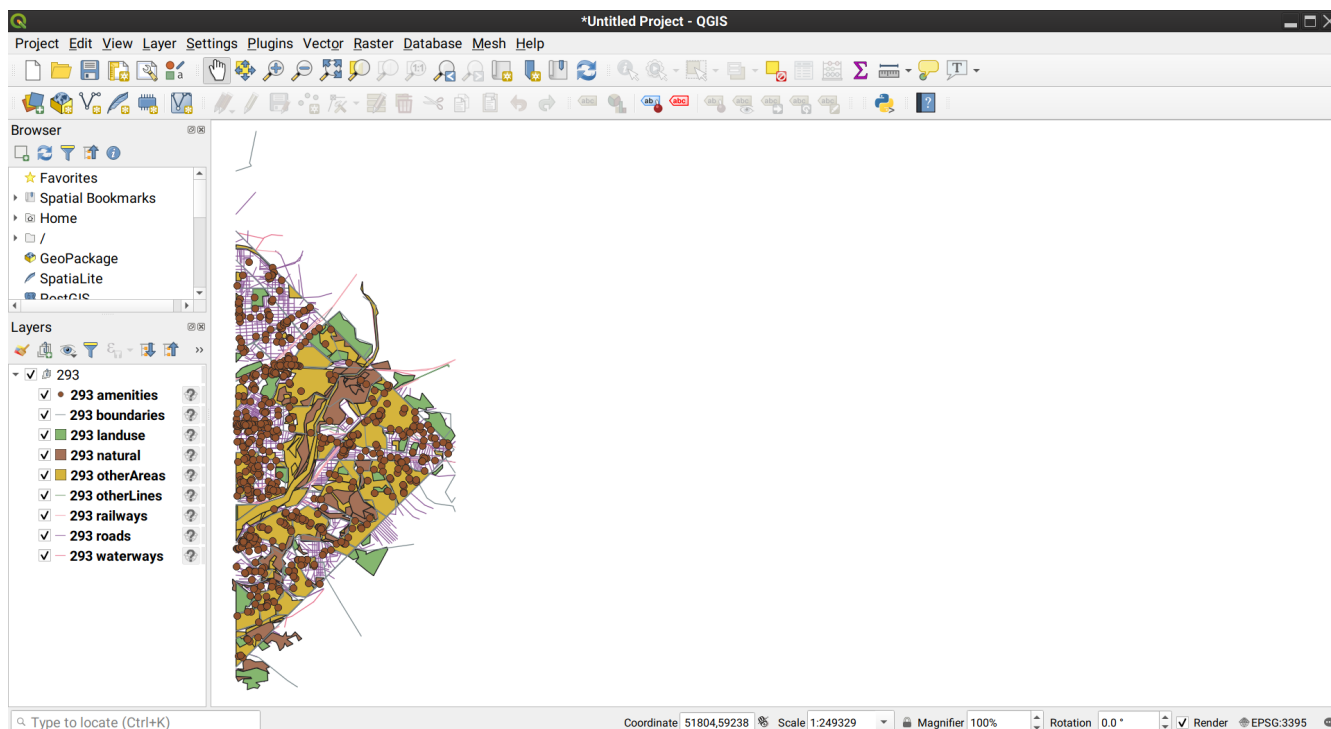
*Untitled Project - QGIS

Project Edit View Layer Settings Plugins Vector Raster Database Mesh Help

Browser

Favorites
Spatial Bookmarks
Home
/
GeoPackage
SpatiaLite
PostGIS

Layers

293
293 amenities
293 boundaries
293 landuse
293 natural
293 otherAreas
293 otherLines
293 railways
293 roads
293 waterways

Type to locate (Ctrl+K)

Coordinate 51804,59238 Scale 1:249329 Magnifier 100% Rotation 0.0 ° Render EPSG:3395